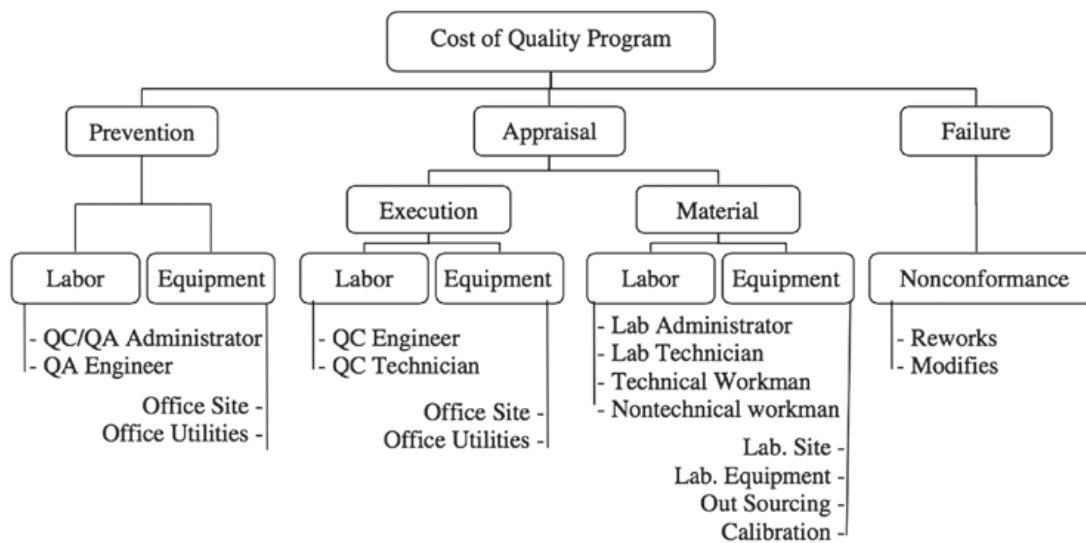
Cost of Quality Program

Prevention

Appraisal

Failure

Execution

Material

Labor

Equipment

Labor

Equipment

Labor

Equipment

Nonconformance

- QC/QA Administrator
- QA Engineer

Office Site -
Office Utilities -

- QC Engineer
- QC Technician

Office Site -
Office Utilities -

- Lab Administrator
- Lab Technician
- Technical Workman
- Nontechnical workman

Lab. Site -
Lab. Equipment -
Out Sourcing -
Calibration -

- Reworks
- Modifies